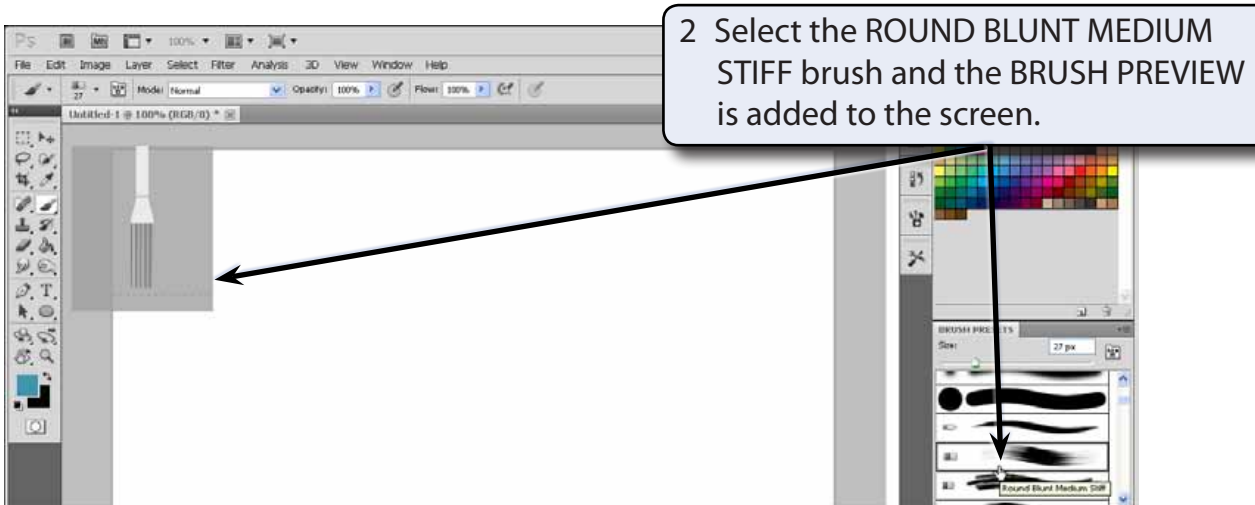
Ps Mb 100%

File Edit Image Layer Select Filter Analysis 3D View Window Help

27 Mode: Normal Opacity: 100% Flow: 100%

Untitled-1 @ 100% (RGB/8) *

2 Select the ROUND BLUNT MEDIUM STIFF brush and the BRUSH PREVIEW is added to the screen.

BRUSH PRESETS

Size: 27 px

Round Blunt Medium Stiff